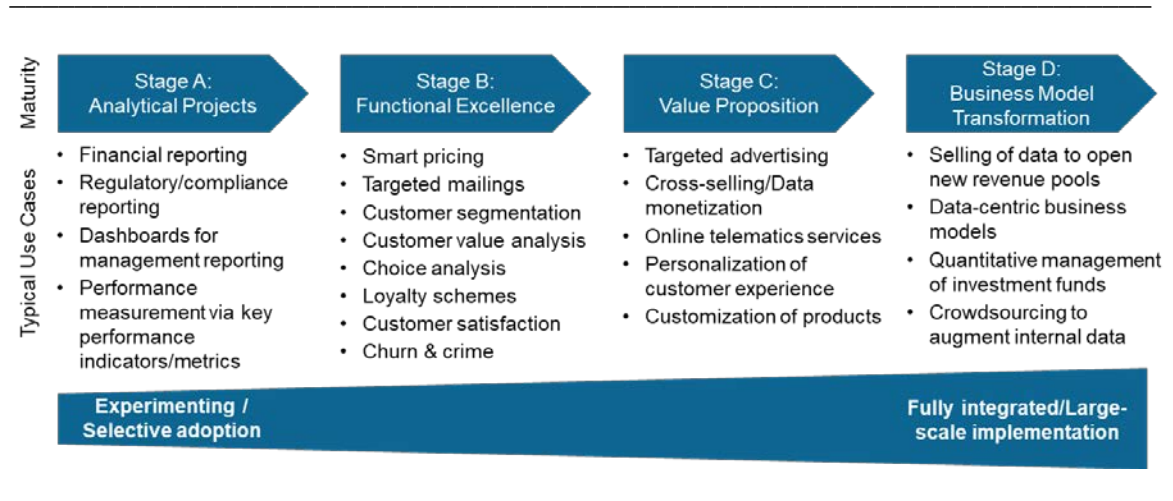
Maturity

Stage A: Analytical Projects

Stage B: Functional Excellence

Stage C: Value Proposition

Stage D: Business Model Transformation

Typical Use Cases

• Financial reporting
• Regulatory/compliance reporting
• Dashboards for management reporting
• Performance measurement via key performance indicators/metrics

• Smart pricing
• Targeted mailings
• Customer segmentation
• Customer value analysis
• Choice analysis
• Loyalty schemes
• Customer satisfaction
• Churn & crime

• Targeted advertising
• Cross-selling/Data monetization
• Online telematics services
• Personalization of customer experience
• Customization of products

• Selling of data to open new revenue pools
• Data-centric business models
• Quantitative management of investment funds
• Crowdsourcing to augment internal data

Experimenting / Selective adoption

Fully integrated/Large-scale implementation